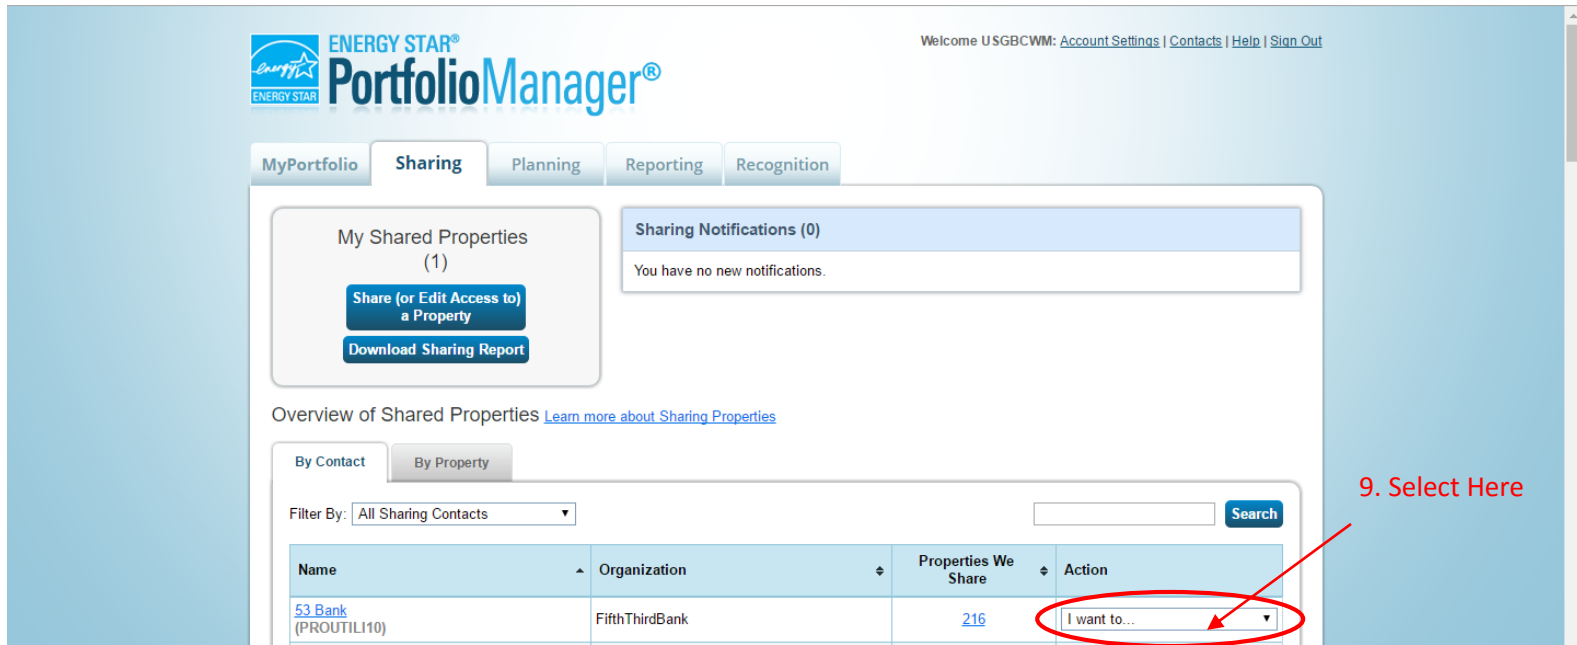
energy ENERGY STAR

ENERGY STAR®
PortfolioManager®

Welcome USGBCWM: Account Settings | Contacts | Help | Sign Out

MyPortfolio Sharing Planning Reporting Recognition

My Shared Properties
(1)

Share (or Edit Access to) a Property

Download Sharing Report

Sharing Notifications (0)

You have no new notifications.

Overview of Shared Properties Learn more about Sharing Properties

By Contact By Property

Filter By: All Sharing Contacts

Search

9. Select Here

| Name | Organization | Properties We Share | Action |
|---|---|---|---|
| 53 Bank (PROUTILI10) | FifthThirdBank | 216 | I want to... |